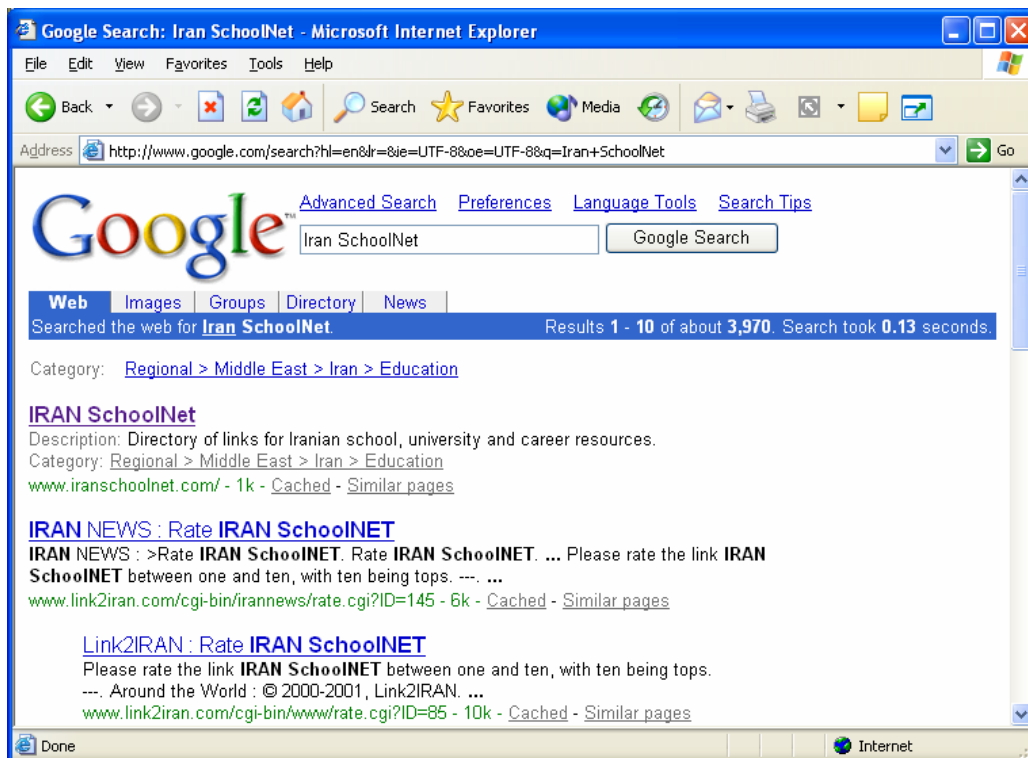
Google Search: Iran SchoolNet - Microsoft Internet Explorer

File Edit View Favorites Tools Help

Back Search Favorites Media

Address http://www.google.com/search?hl=en&lr=&ie=UTF-8&oe=UTF-8&q=Iran+SchoolNet Go

Google™

Advanced Search Preferences Language Tools Search Tips

Iran SchoolNet

Google Search

Web Images Groups Directory News

Searched the web for **Iran SchoolNet**. Results **1** - **10** of about **3,970**. Search took **0.13** seconds.

Category: Regional > Middle East > Iran > Education

IRAN SchoolNet

Description: Directory of links for Iranian school, university and career resources.
Category: Regional > Middle East > Iran > Education
www.iranschoolnet.com/ - 1k - Cached - Similar pages

**IRAN** NEWS : Rate **IRAN SchoolNET**

**IRAN** NEWS : >Rate **IRAN SchoolNET**. Rate **IRAN SchoolNET**. **...** Please rate the link **IRAN SchoolNET** between one and ten, with ten being tops. ---. **...**
www.link2iran.com/cgi-bin/irannews/rate.cgi?ID=145 - 6k - Cached - Similar pages

Link2IRAN : Rate **IRAN SchoolNET**

Please rate the link **IRAN SchoolNET** between one and ten, with ten being tops.
---. Around the World : © 2000-2001, Link2IRAN. **...**
www.link2iran.com/cgi-bin/www/rate.cgi?ID=85 - 10k - Cached - Similar pages

Done Internet